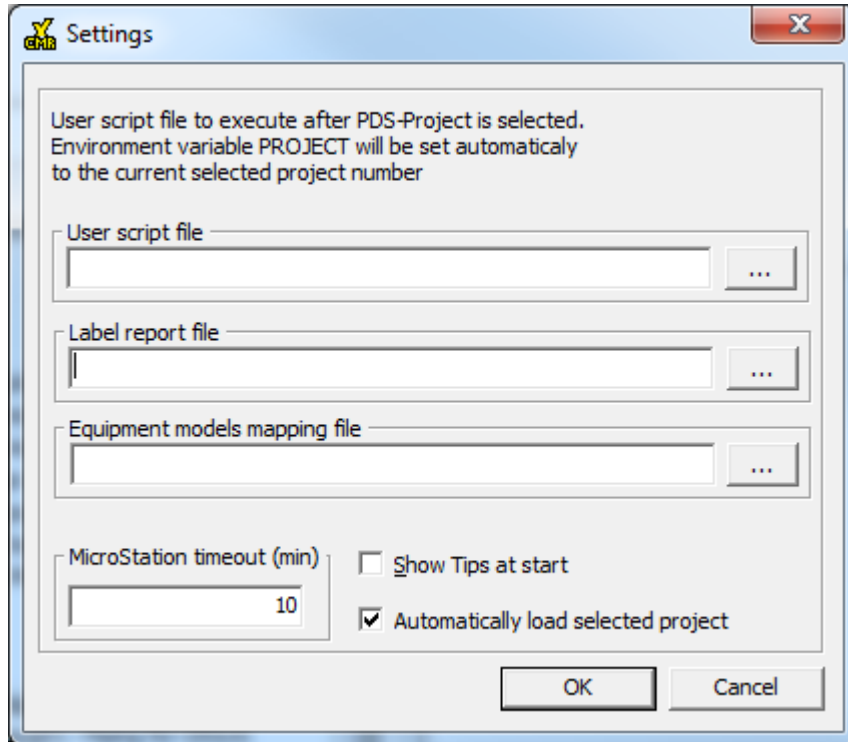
Settings

User script file to execute after PDS-Project is selected. Environment variable PROJECT will be set automaticaly to the current selected project number

User script file

...

Label report file

...

Equipment models mapping file

...

MicroStation timeout (min)

10

Show Tips at start

Automatically load selected project

OK

Cancel